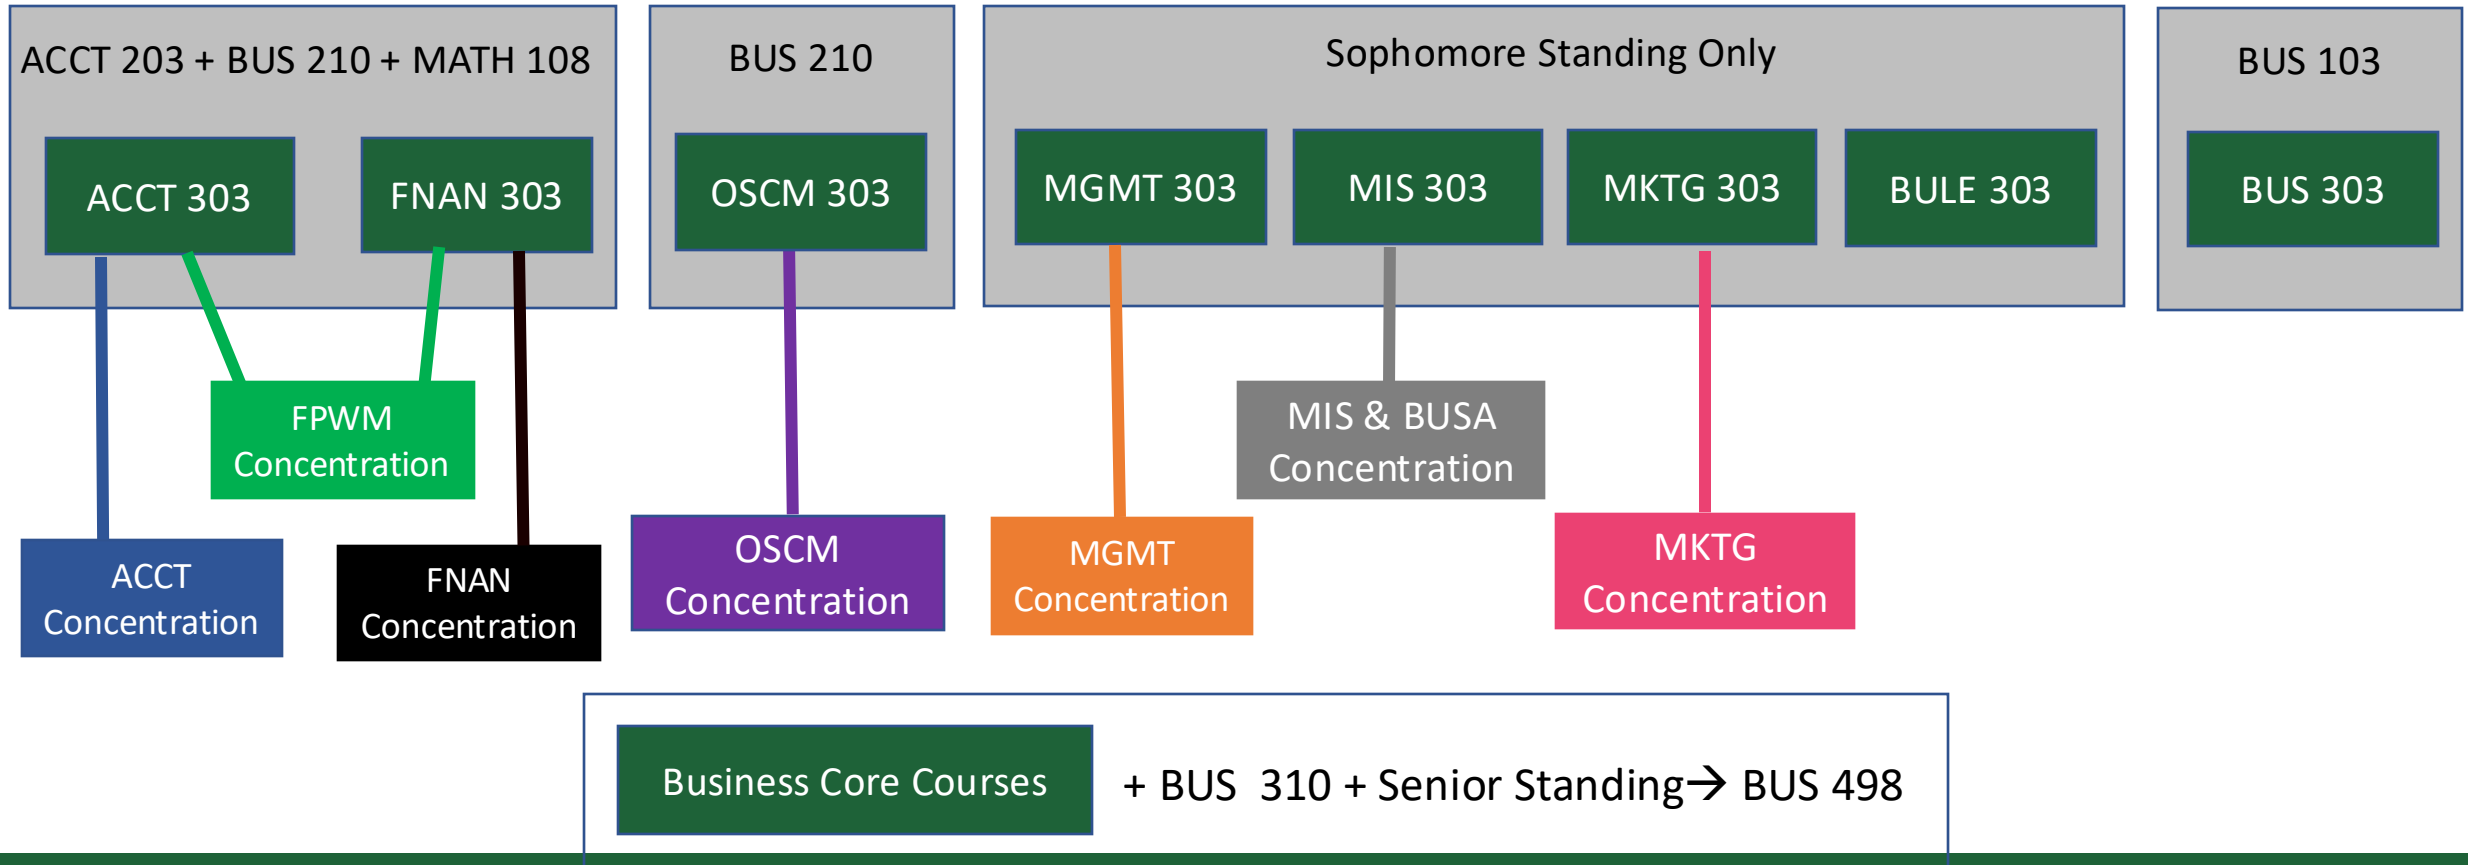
ACCT 203 + BUS 210 + MATH 108

ACCT 303

FNAN 303

BUS 210

OSCM 303

Sophomore Standing Only

MGMT 303

MIS 303

MKTG 303

BULE 303

BUS 103

BUS 303

FPWM Concentration

MIS & BUSA Concentration

ACCT Concentration

FNAN Concentration

OSCM Concentration

MGMT Concentration

MKTG Concentration

Business Core Courses

+ BUS 310 + Senior Standing→ BUS 498